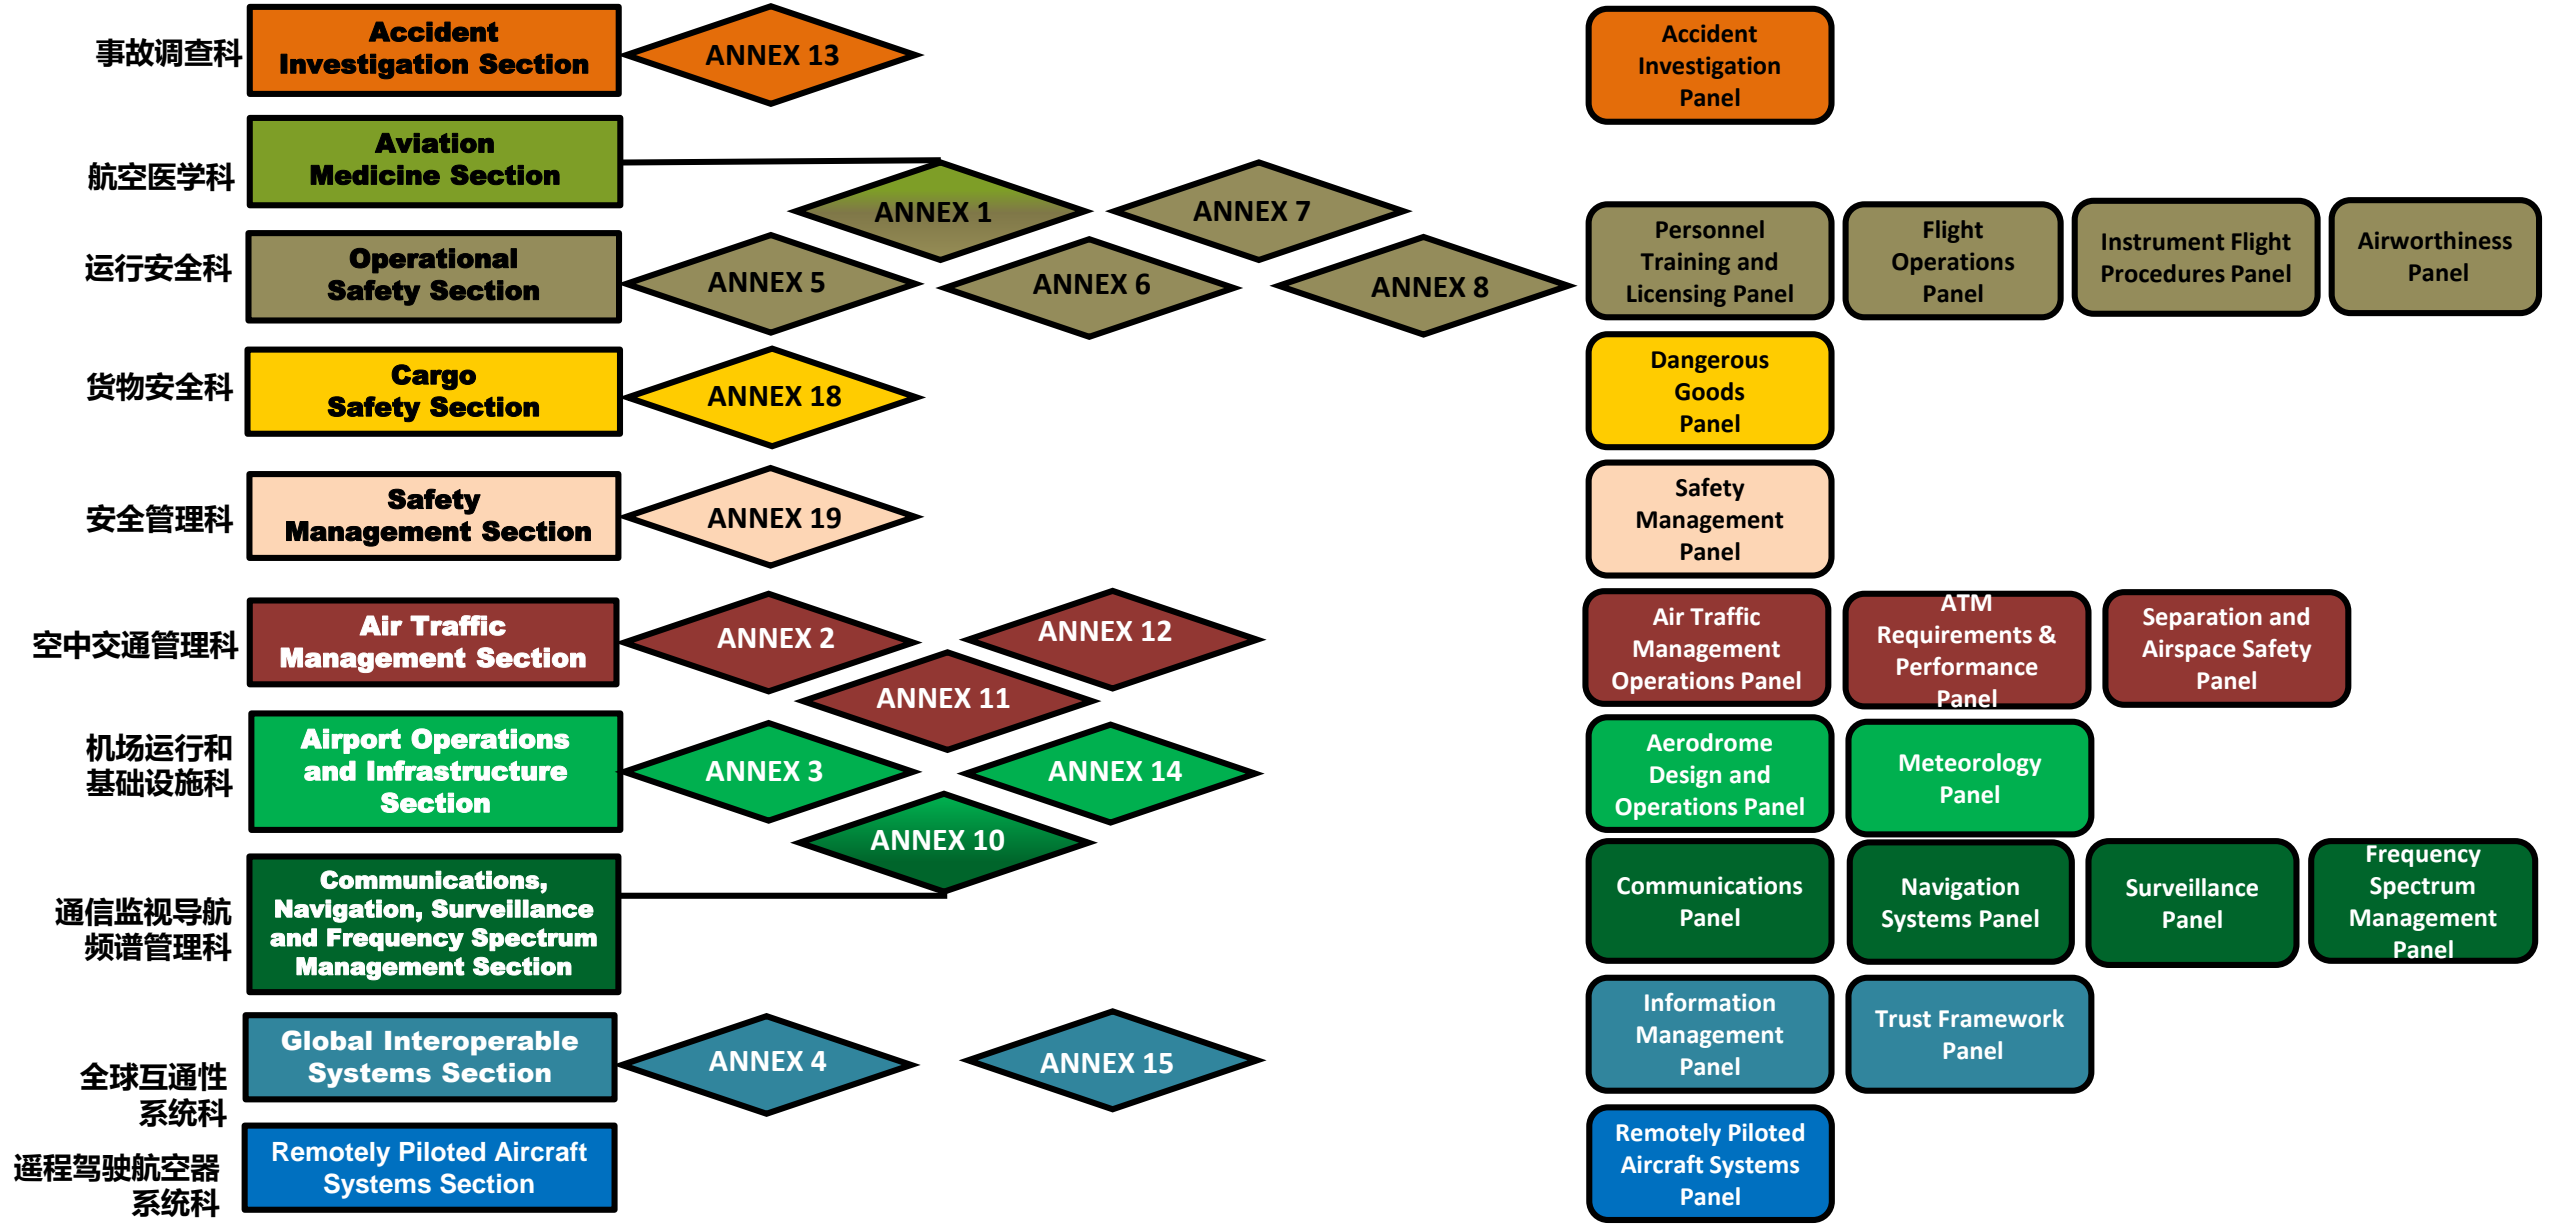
事故调查科
Accident Investigation Section
ANNEX 13
Accident Investigation Panel

航空医学科
Aviation Medicine Section
ANNEX 1
ANNEX 7

运行安全科
Operational Safety Section
ANNEX 5
ANNEX 6
ANNEX 8
Personnel Training and Licensing Panel
Flight Operations Panel
Instrument Flight Procedures Panel
Airworthiness Panel

货物安全科
Cargo Safety Section
ANNEX 18
Dangerous Goods Panel

安全管理科
Safety Management Section
ANNEX 19
Safety Management Panel

空中交通管理科
Air Traffic Management Section
ANNEX 2
ANNEX 12
ANNEX 11
Air Traffic Management Operations Panel
ATM Requirements & Performance Panel
Separation and Airspace Safety Panel

机场运行和基础设施科
Airport Operations and Infrastructure Section
ANNEX 3
ANNEX 14
ANNEX 10
Aerodrome Design and Operations Panel
Meteorology Panel

通信监视导航频谱管理科
Communications, Navigation, Surveillance and Frequency Spectrum Management Section
Communications Panel
Navigation Systems Panel
Surveillance Panel
Frequency Spectrum Management Panel

全球互通性系统科
Global Interoperable Systems Section
ANNEX 4
ANNEX 15
Information Management Panel
Trust Framework Panel

遥程驾驶航空器系统科
Remotely Piloted Aircraft Systems Section
Remotely Piloted Aircraft Systems Panel